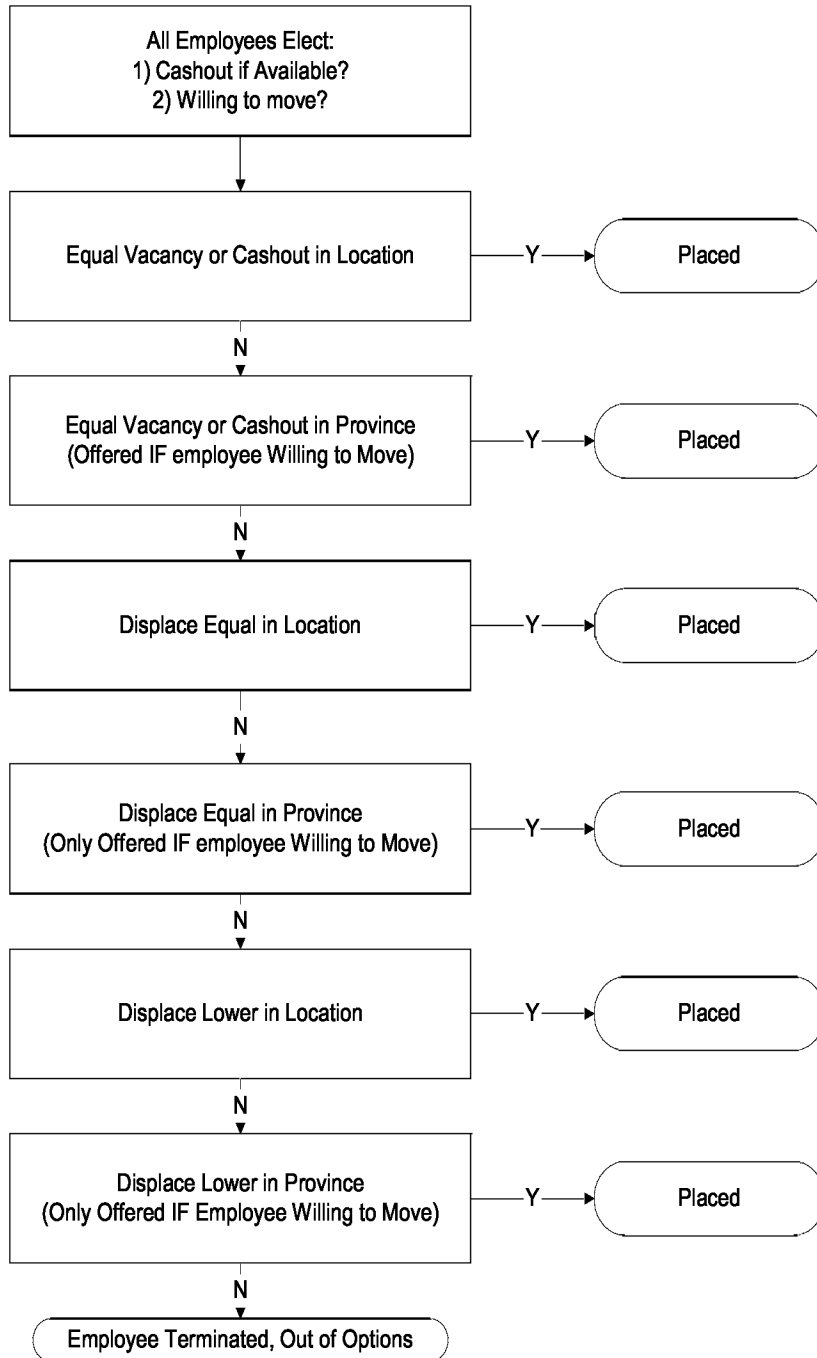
All Employees Elect:
1) Cashout if Available?
2) Willing to move?

Equal Vacancy or Cashout in Location

Y

Placed

N

Equal Vacancy or Cashout in Province
(Offered IF employee Willing to Move)

Y

Placed

N

Displace Equal in Location

Y

Placed

N

Displace Equal in Province
(Only Offered IF employee Willing to Move)

Y

Placed

N

Displace Lower in Location

Y

Placed

N

Displace Lower in Province
(Only Offered IF Employee Willing to Move)

Y

Placed

N

Employee Terminated, Out of Options